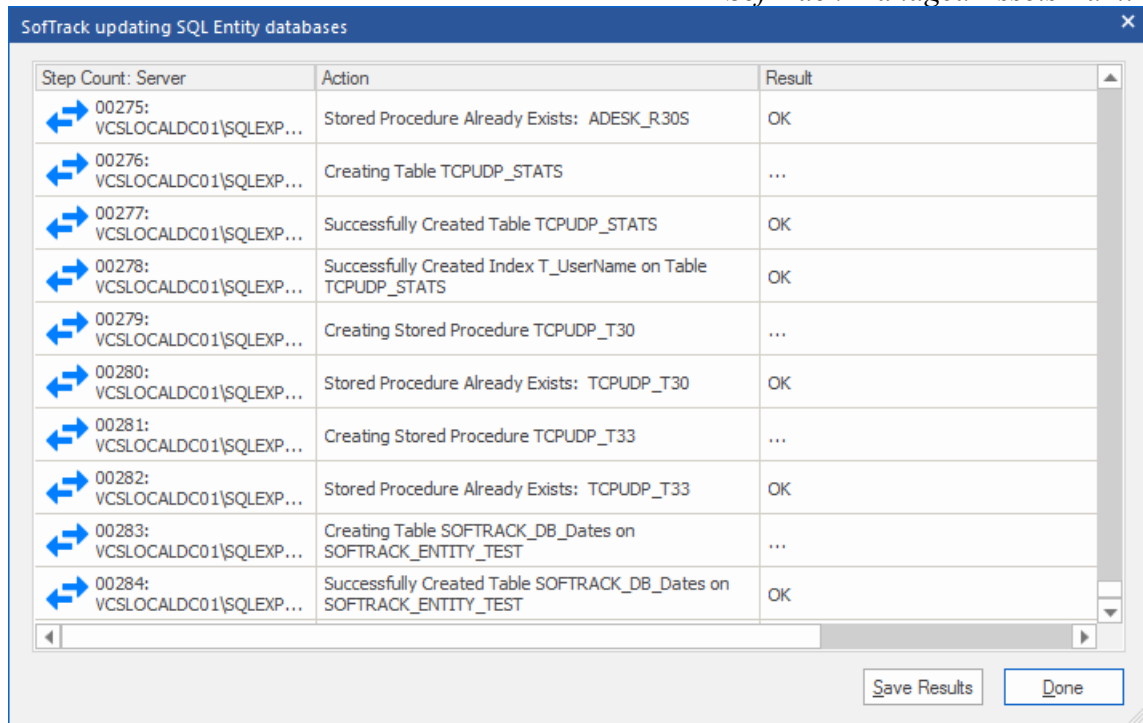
SofTrack Managed Assets Manu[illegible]

SofTrack updating SQL Entity databases

| Step Count: Server | Action | Result |
|---|---|---|
| 00275: VCSLOCALDC01\SQLEXP... | Stored Procedure Already Exists: ADESK_R30S | OK |
| 00276: VCSLOCALDC01\SQLEXP... | Creating Table TCPUDP_STATS | ... |
| 00277: VCSLOCALDC01\SQLEXP... | Successfully Created Table TCPUDP_STATS | OK |
| 00278: VCSLOCALDC01\SQLEXP... | Successfully Created Index T_UserName on Table TCPUDP_STATS | OK |
| 00279: VCSLOCALDC01\SQLEXP... | Creating Stored Procedure TCPUDP_T30 | ... |
| 00280: VCSLOCALDC01\SQLEXP... | Stored Procedure Already Exists: TCPUDP_T30 | OK |
| 00281: VCSLOCALDC01\SQLEXP... | Creating Stored Procedure TCPUDP_T33 | ... |
| 00282: VCSLOCALDC01\SQLEXP... | Stored Procedure Already Exists: TCPUDP_T33 | OK |
| 00283: VCSLOCALDC01\SQLEXP... | Creating Table SOFTRACK_DB_Dates on SOFTRACK_ENTITY_TEST | ... |
| 00284: VCSLOCALDC01\SQLEXP... | Successfully Created Table SOFTRACK_DB_Dates on SOFTRACK_ENTITY_TEST | OK |

Save Results
Done